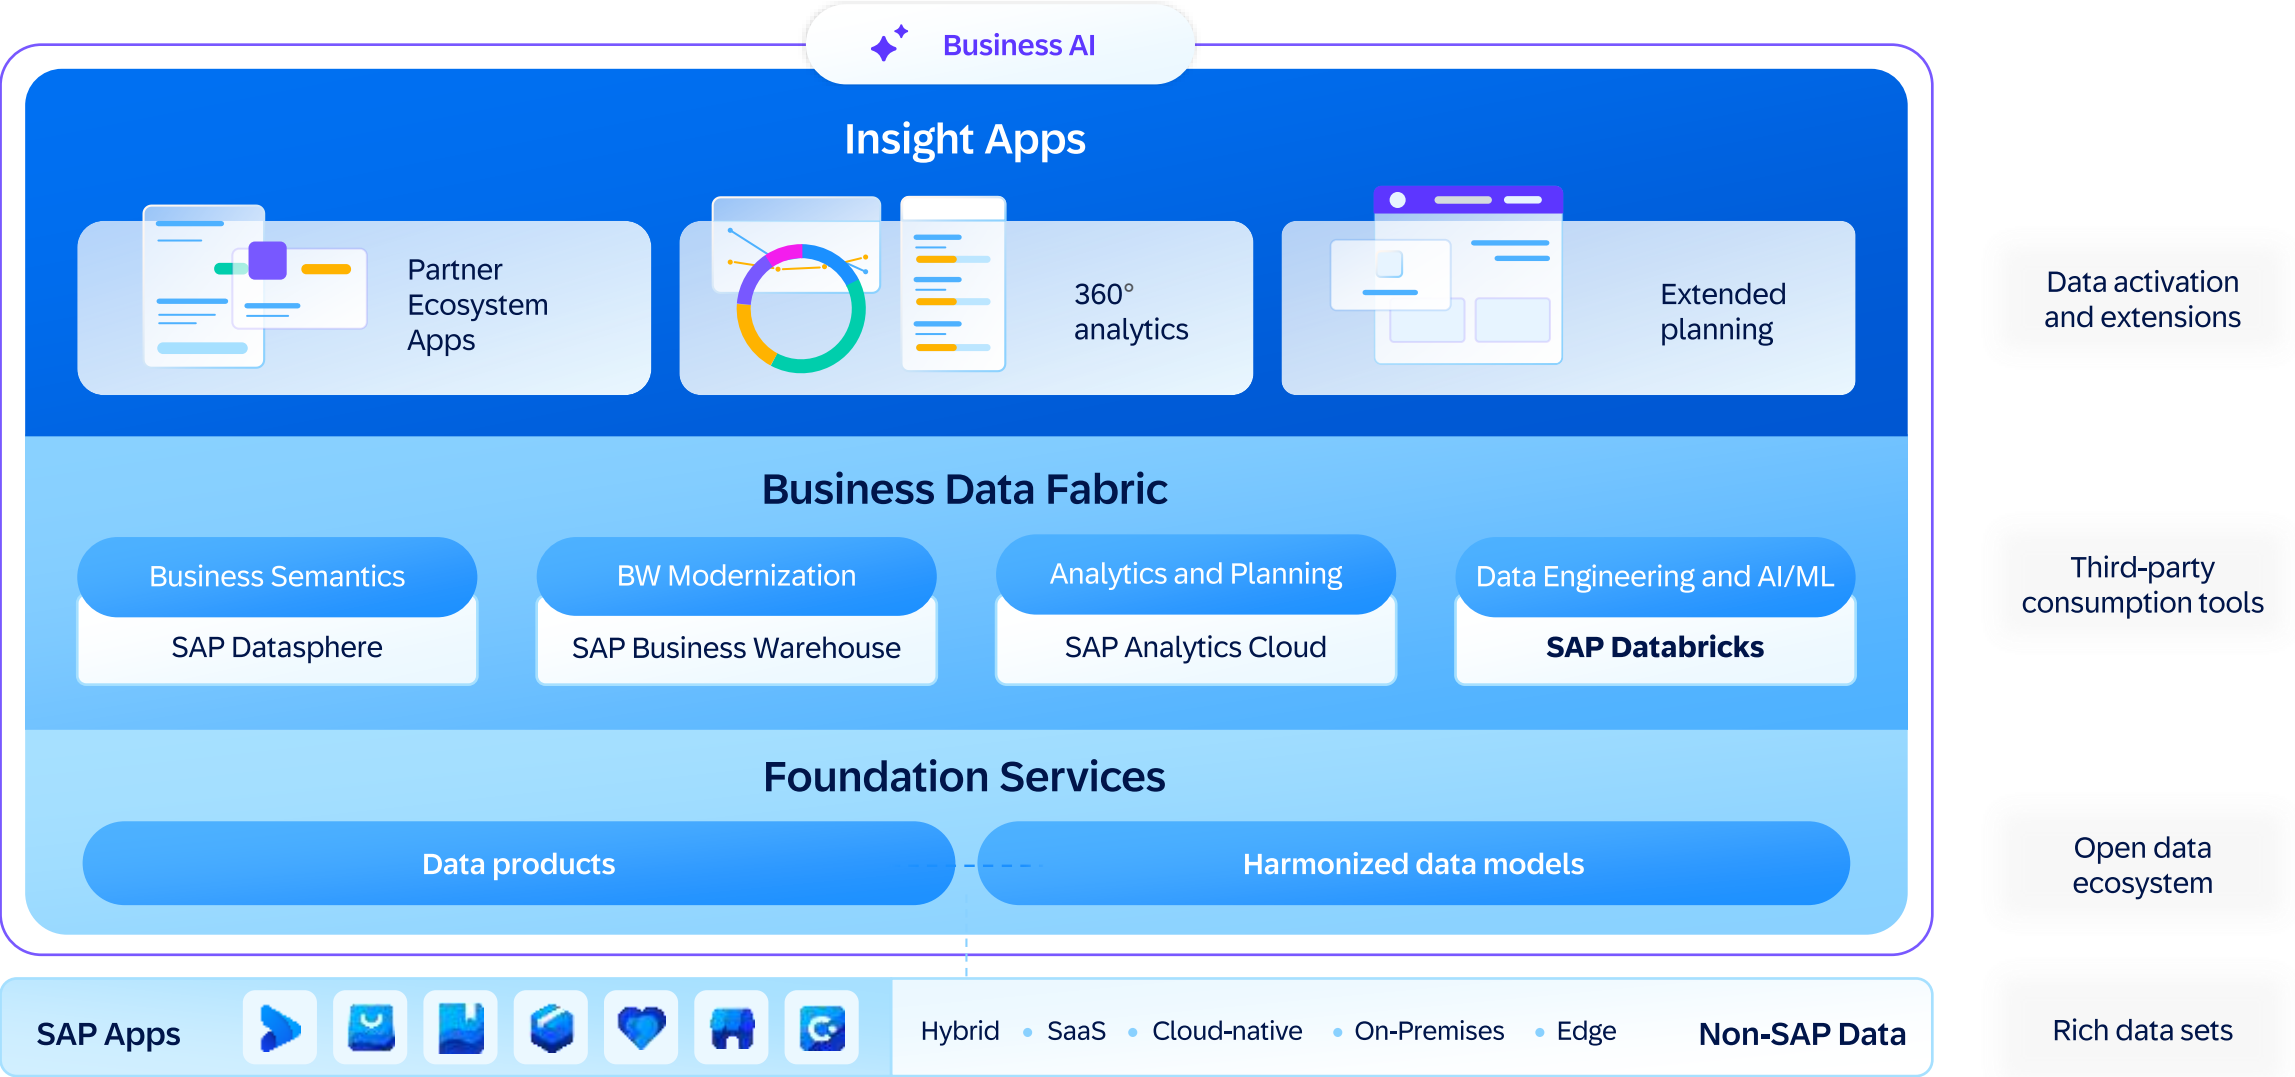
Business AI

Insight Apps

Partner Ecosystem Apps

360° analytics

Extended planning

Business Data Fabric

Business Semantics
SAP Datasphere

BW Modernization
SAP Business Warehouse

Analytics and Planning
SAP Analytics Cloud

Data Engineering and AI/ML
SAP Databricks

Foundation Services

Data products

Harmonized data models

SAP Apps

Hybrid • SaaS • Cloud-native • On-Premises • Edge

Non-SAP Data

Data activation and extensions

Third-party consumption tools

Open data ecosystem

Rich data sets